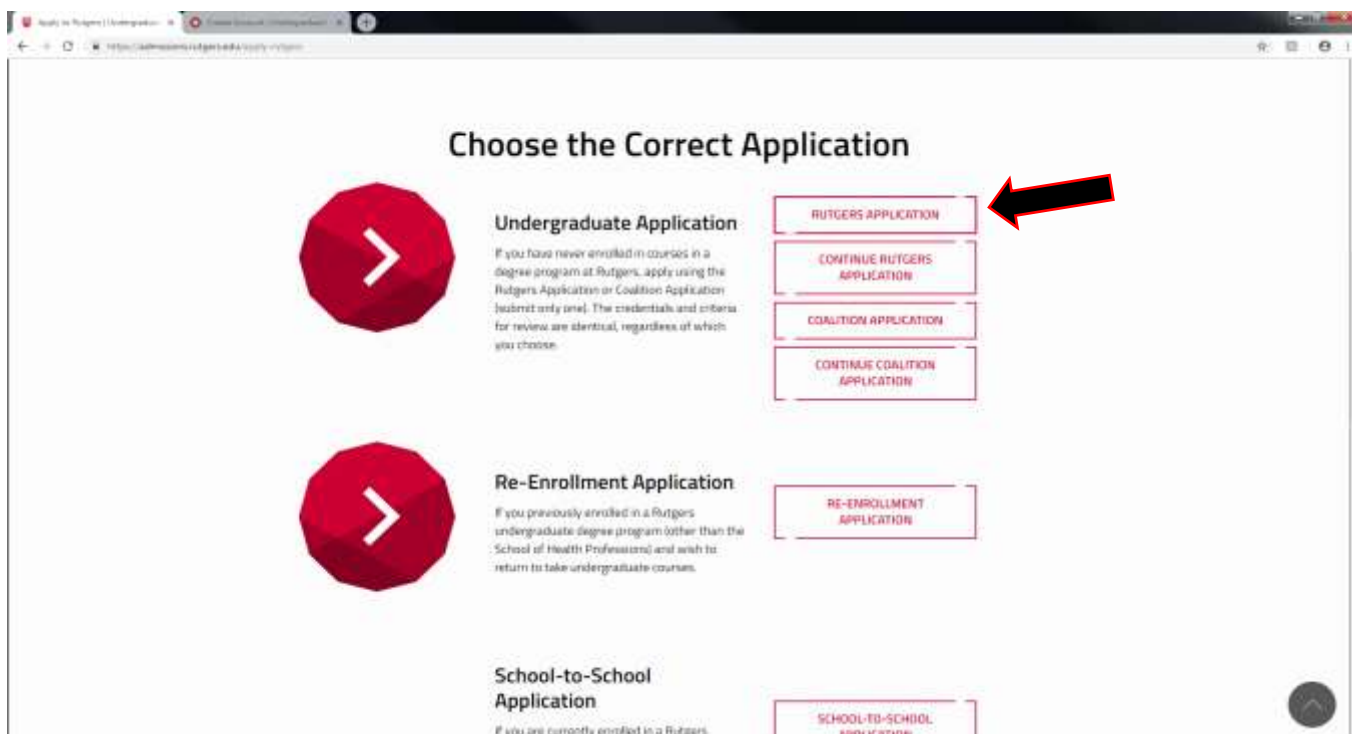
Apply to Rutgers | Undergradua... ×

https://admissions.rutgers.edu/apply-rutgers

Choose the Correct Application

Undergraduate Application

If you have never enrolled in courses in a degree program at Rutgers, apply using the Rutgers Application or Coalition Application (submit only one). The credentials and criteria for review are identical, regardless of which you choose.

RUTGERS APPLICATION

CONTINUE RUTGERS APPLICATION

COALITION APPLICATION

CONTINUE COALITION APPLICATION

Re-Enrollment Application

If you previously enrolled in a Rutgers undergraduate degree program (other than the School of Health Professions) and wish to return to take undergraduate courses.

RE-ENROLLMENT APPLICATION

School-to-School Application

If you are currently enrolled in a Rutgers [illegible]

SCHOOL-TO-SCHOOL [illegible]